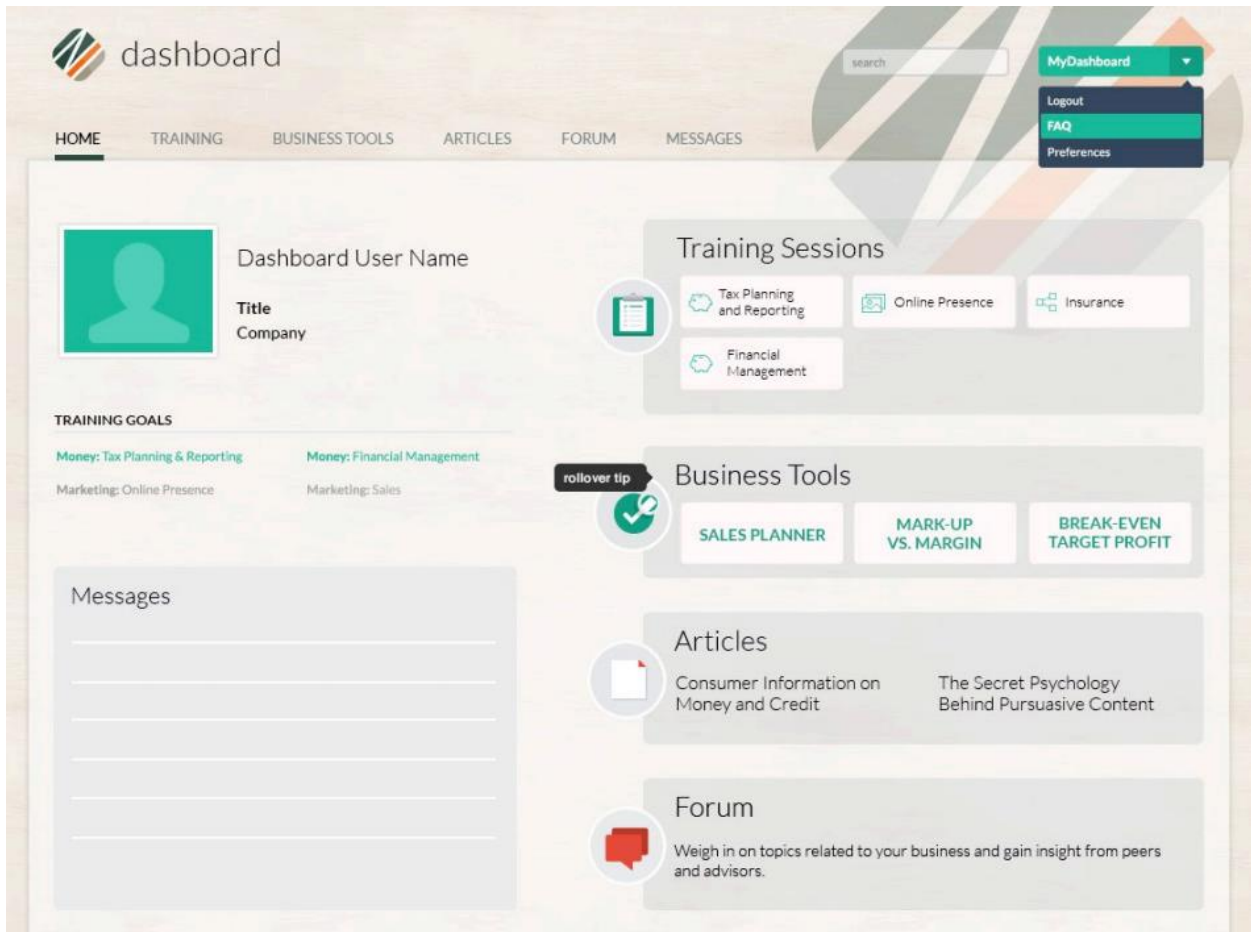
dashboard

search

MyDashboard

Logout
FAQ
Preferences

HOME TRAINING BUSINESS TOOLS ARTICLES FORUM MESSAGES

Dashboard User Name

Title
Company

TRAINING GOALS

Money: Tax Planning & Reporting
Money: Financial Management
Marketing: Online Presence
Marketing: Sales

Messages

Training Sessions

Tax Planning and Reporting
Online Presence
Insurance
Financial Management

rollover tip

Business Tools

SALES PLANNER
MARK-UP VS. MARGIN
BREAK-EVEN TARGET PROFIT

Articles

Consumer Information on Money and Credit
The Secret Psychology Behind Pursuasive Content

Forum

Weigh in on topics related to your business and gain insight from peers and advisors.